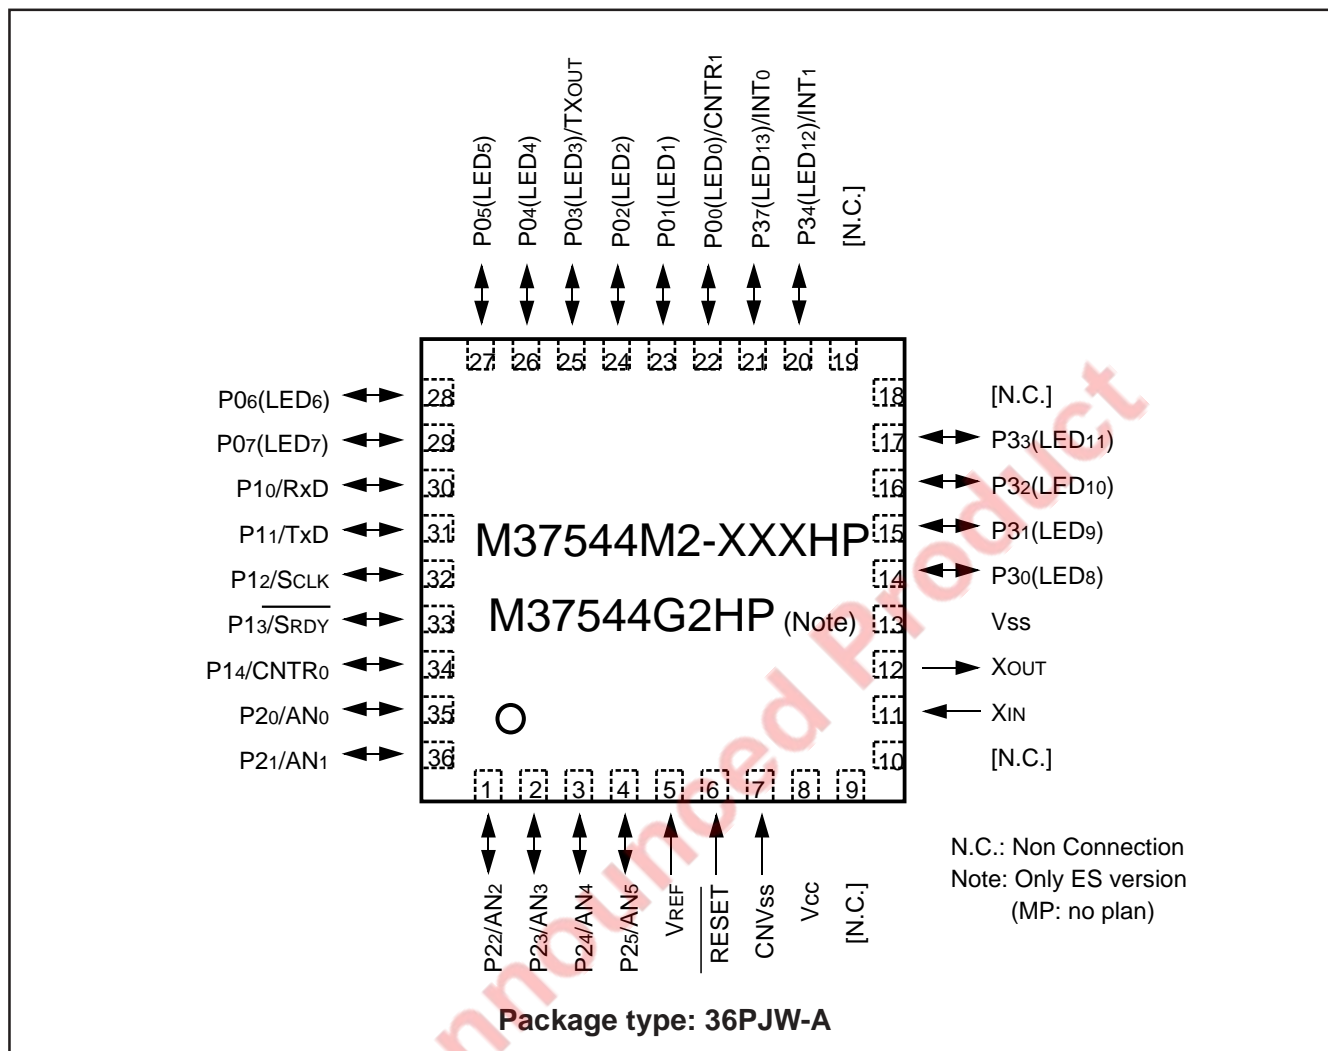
P0$_5$(LED$_5$)
P0$_4$(LED$_4$)
P0$_3$(LED$_3$)/TXOUT
P0$_2$(LED$_2$)
P0$_1$(LED$_1$)
P0$_0$(LED$_0$)/CNTR$_1$
P3$_7$(LED$_{13}$)/INT$_0$
P3$_4$(LED$_{12}$)/INT$_1$
[N.C.]

27 26 25 24 23 22 21 20 19

P0$_6$(LED$_6$) 28
P0$_7$(LED$_7$) 29
P1$_0$/RxD 30
P1$_1$/TxD 31
P1$_2$/SCLK 32
P1$_3$/$\overline{SRDY}$ 33
P1$_4$/CNTR$_0$ 34
P2$_0$/AN$_0$ 35
P2$_1$/AN$_1$ 36

M37544M2-XXXHP
M37544G2HP (Note)

18 [N.C.]
17 P3$_3$(LED$_{11}$)
16 P3$_2$(LED$_{10}$)
15 P3$_1$(LED$_9$)
14 P3$_0$(LED$_8$)
13 Vss
12 XOUT
11 XIN
10 [N.C.]

1 2 3 4 5 6 7 8 9

P2$_2$/AN$_2$
P2$_3$/AN$_3$
P2$_4$/AN$_4$
P2$_5$/AN$_5$
VREF
$\overline{RESET}$
CNVss
Vcc
[N.C.]

N.C.: Non Connection
Note: Only ES version
(MP: no plan)

Package type: 36PJW-A

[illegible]nnounced Product